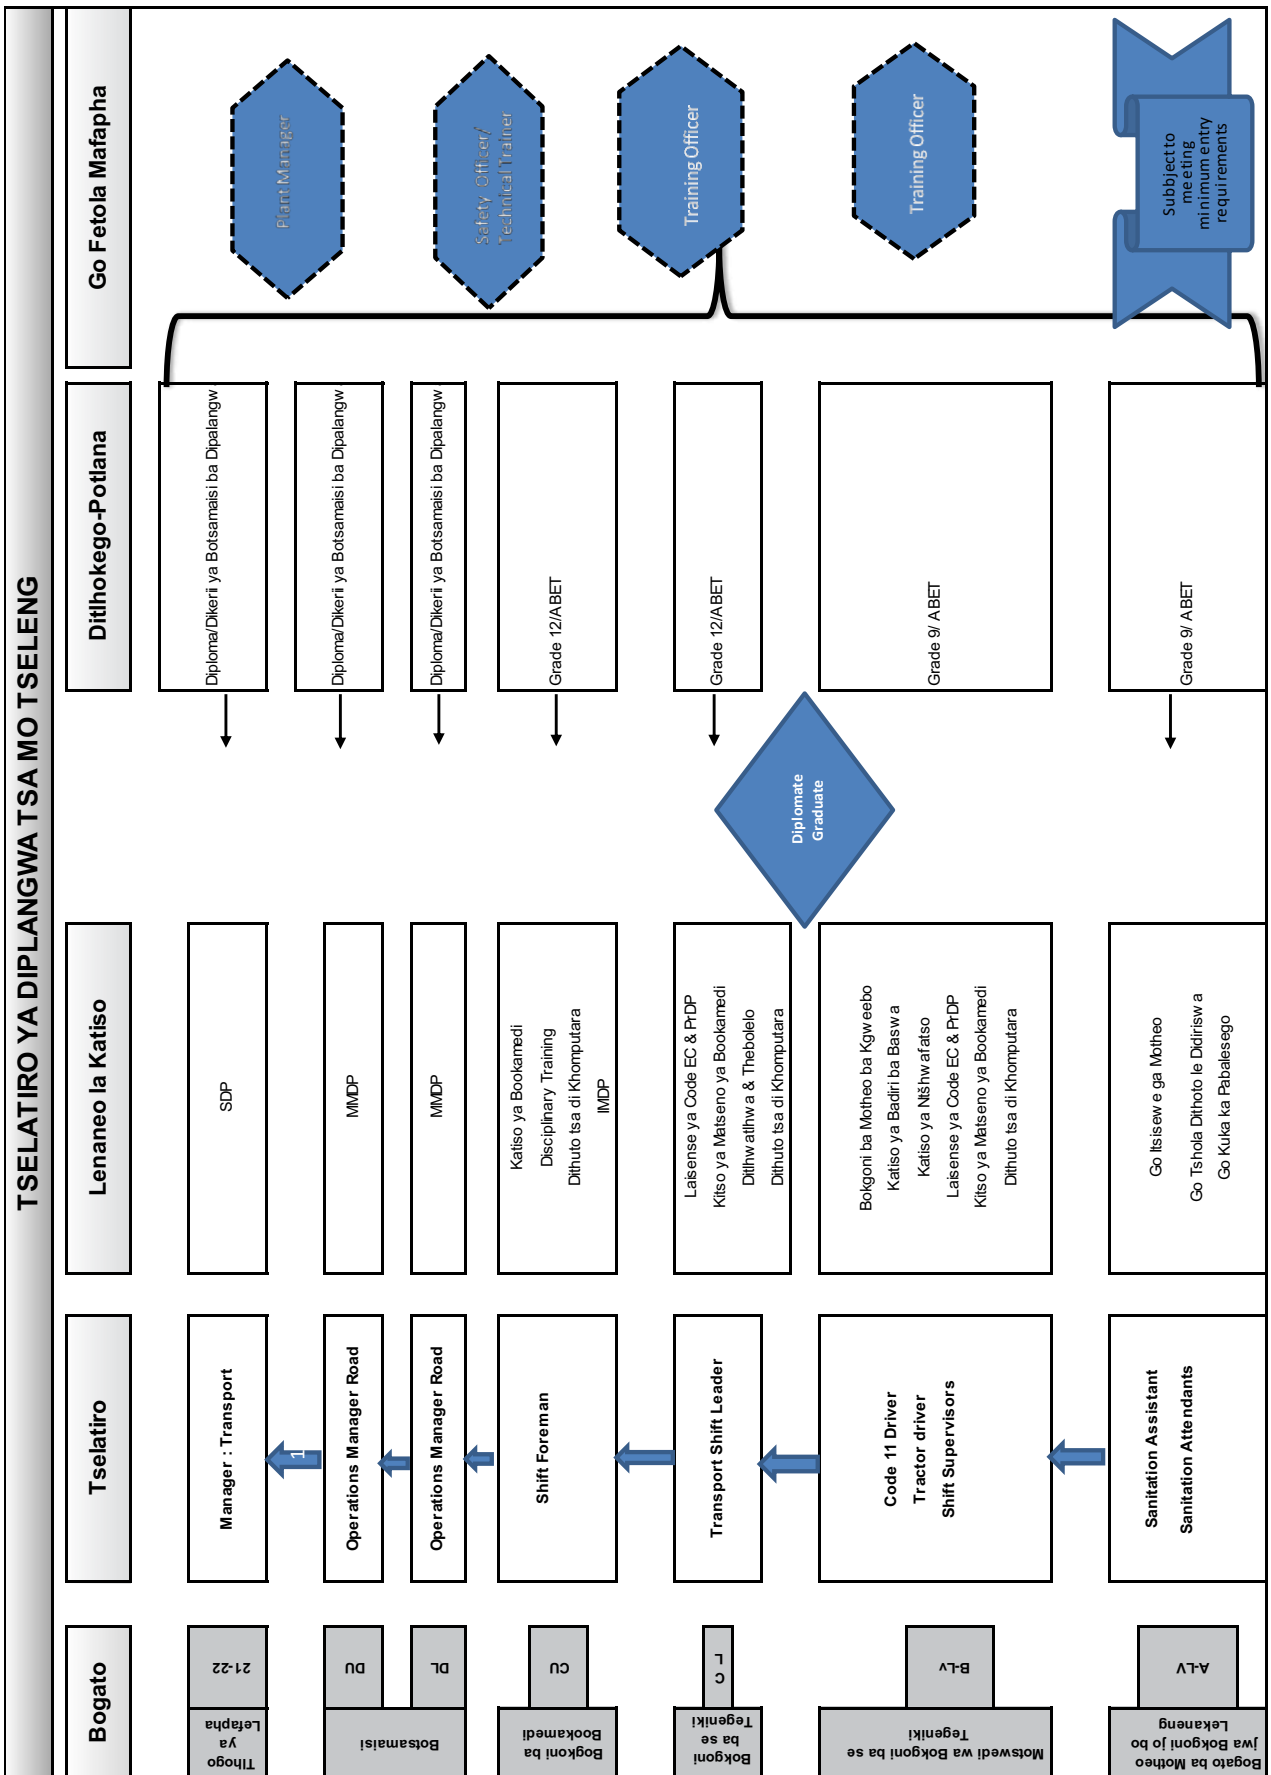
TSELATIRO YA DIPLANGWA TSA MO TSELENG

Bogato

Tselatiro

Lenaneo la Katiso

Ditlhokego-Potlana

Go Fetola Mafapha

Plant Manager

Safety Officer/ Technical Trainer

Training Officer

Training Officer

Subject to meeting minimum entry requirements

| Bogato | Tselatiro | Lenaneo la Katiso | Ditlhokego-Potlana |
|---|---|---|---|
| Tlhogo ya Lefapha 21-22 | Manager : Transport | SDP | Diploma/Dikeri ya Botsamaisi ba Dipalangw |
| Botsamaisi DU | Operations Manager Road | MMDP | Diploma/Dikeri ya Botsamaisi ba Dipalangw |
| Botsamaisi DL | Operations Manager Road | MMDP | Diploma/Dikeri ya Botsamaisi ba Dipalangw |
| Bokgoni ba Bookamedi CU | Shift Foreman | Katiso ya Bookamedi<br>Disciplinary Training<br>Dithuto tsa di Khomputara<br>IMDP | Grade 12/ABET |
| Bokgoni ba se Tegeniki C L | Transport Shift Leader | Laisense ya Code EC & PrDP<br>Kitso ya Matseno ya Bookamedi<br>Ditlhwatlhwa & Thebolelo<br>Dithuto tsa di Khomputara | Grade 12/ABET |
| Motswedi wa Bokgoni ba se Tegeniki B-L-V | Code 11 Driver<br>Tractor driver<br>Shift Supervisors | Bokgoni ba Motheo ba Kgwebo<br>Katiso ya Badiri ba Baswa<br>Katiso ya Ntšhwafatso<br>Laisense ya Code EC & PrDP<br>Kitso ya Matseno ya Bookamedi<br>Dithuto tsa di Khomputara | Grade 9/ ABET |
| Bogato ba Motheo jwa Bokgoni jo bo Lekanang A-L-V | Sanitation Assistant<br>Sanitation Attendants | Go Itsisewe e ga Motheo<br>Go Tshola Dithoto le Didirisw a<br>Go Kuka ka Pabalesego | Grade 9/ ABET |

Diplomate Graduate

1